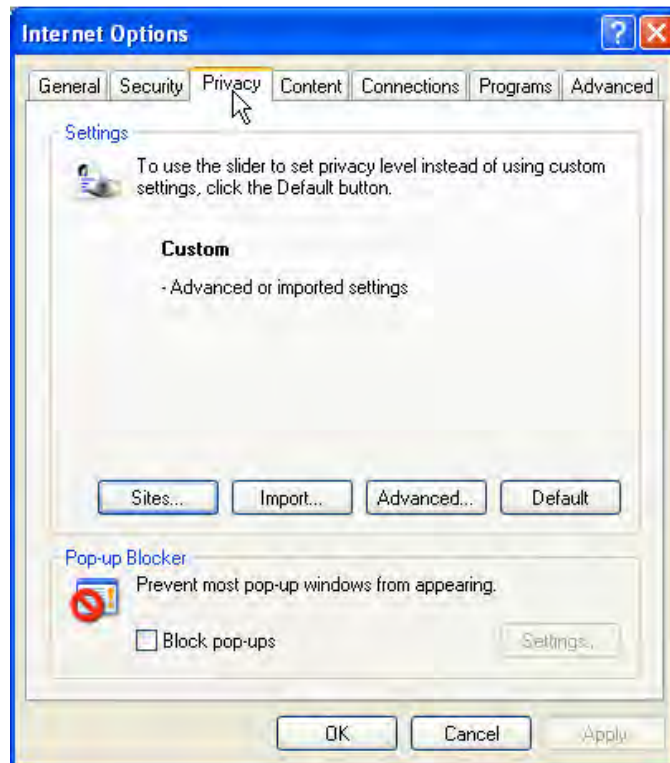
Internet Options

General | Security | Privacy | Content | Connections | Programs | Advanced

Settings

To use the slider to set privacy level instead of using custom settings, click the Default button.

Custom

- Advanced or imported settings

Sites... | Import... | Advanced... | Default

Pop-up Blocker

Prevent most pop-up windows from appearing.

Block pop-ups

Settings...

OK | Cancel | Apply